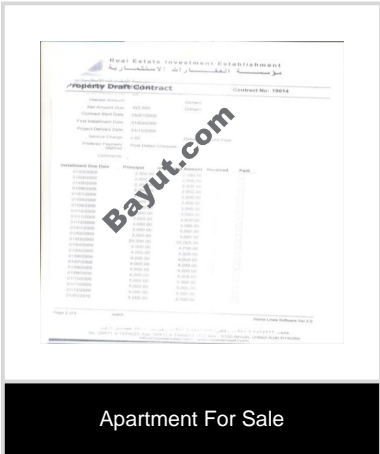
Real Estate Investment Establishment
مؤسسة العقارات الاستثمارية

Property Draft Contract

Contract No: 19014

Bayut.com

Installment Due Date

Principal

Page 1 of 1

Home Lines Software Ver 2.0

Apartment For Sale